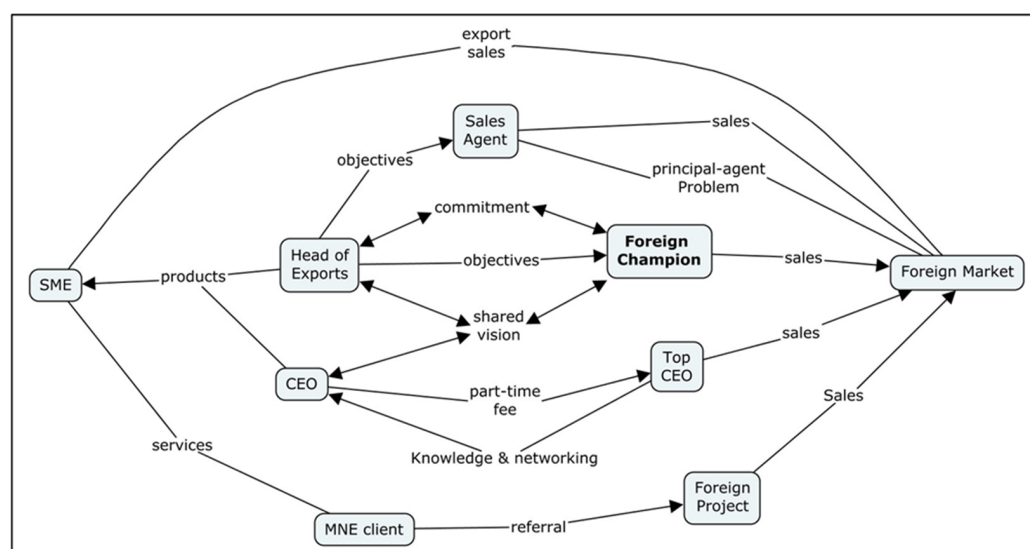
export sales

Sales Agent

sales

objectives

principal-agent Problem

commitment

Head of Exports

objectives

Foreign Champion

sales

Foreign Market

SME

products

shared vision

sales

Top CEO

CEO

part-time fee

Sales

Knowledge & networking

services

Foreign Project

MNE client

referral